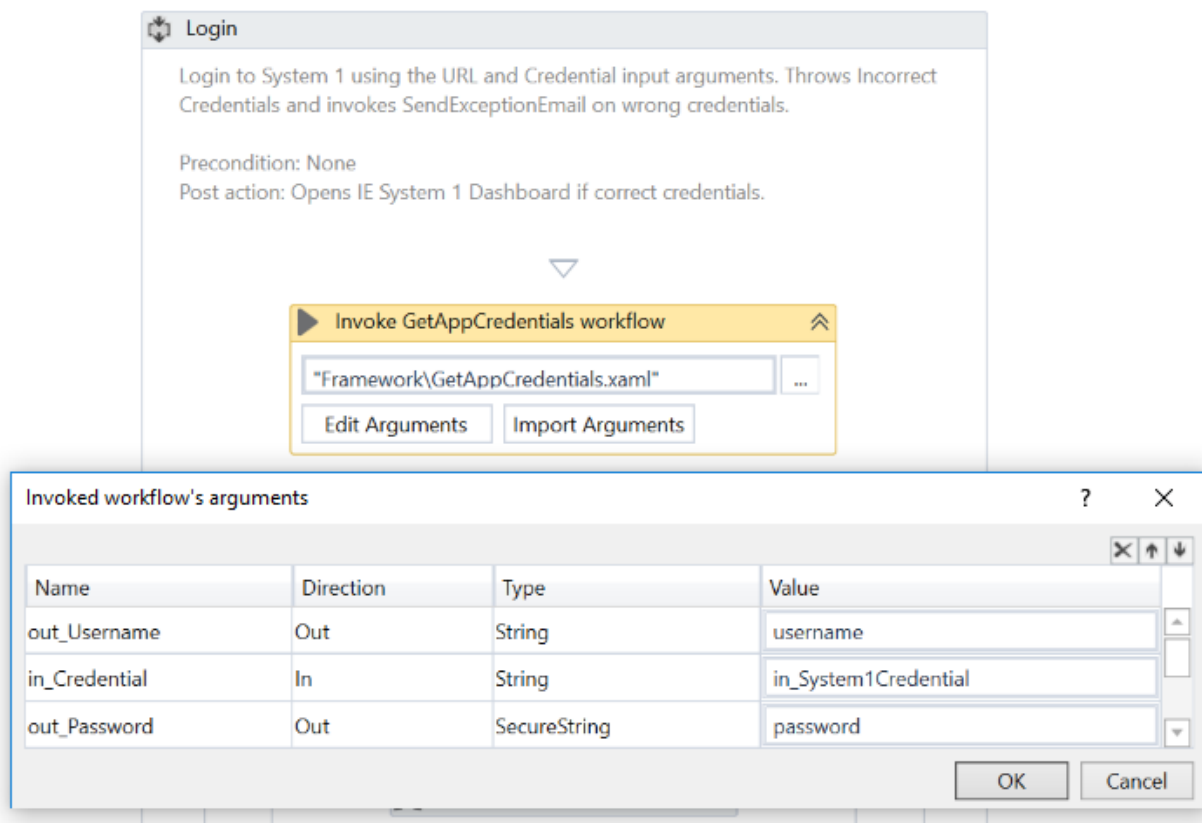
Login

Login to System 1 using the URL and Credential input arguments. Throws Incorrect Credentials and invokes SendExceptionEmail on wrong credentials.

Precondition: None
Post action: Opens IE System 1 Dashboard if correct credentials.

Invoke GetAppCredentials workflow

"Framework\GetAppCredentials.xaml" ...

Edit Arguments Import Arguments

Invoked workflow's arguments ? ✕

| Name | Direction | Type | Value |
|---|---|---|---|
| out_Username | Out | String | username |
| in_Credential | In | String | in_System1Credential |
| out_Password | Out | SecureString | password |

OK Cancel